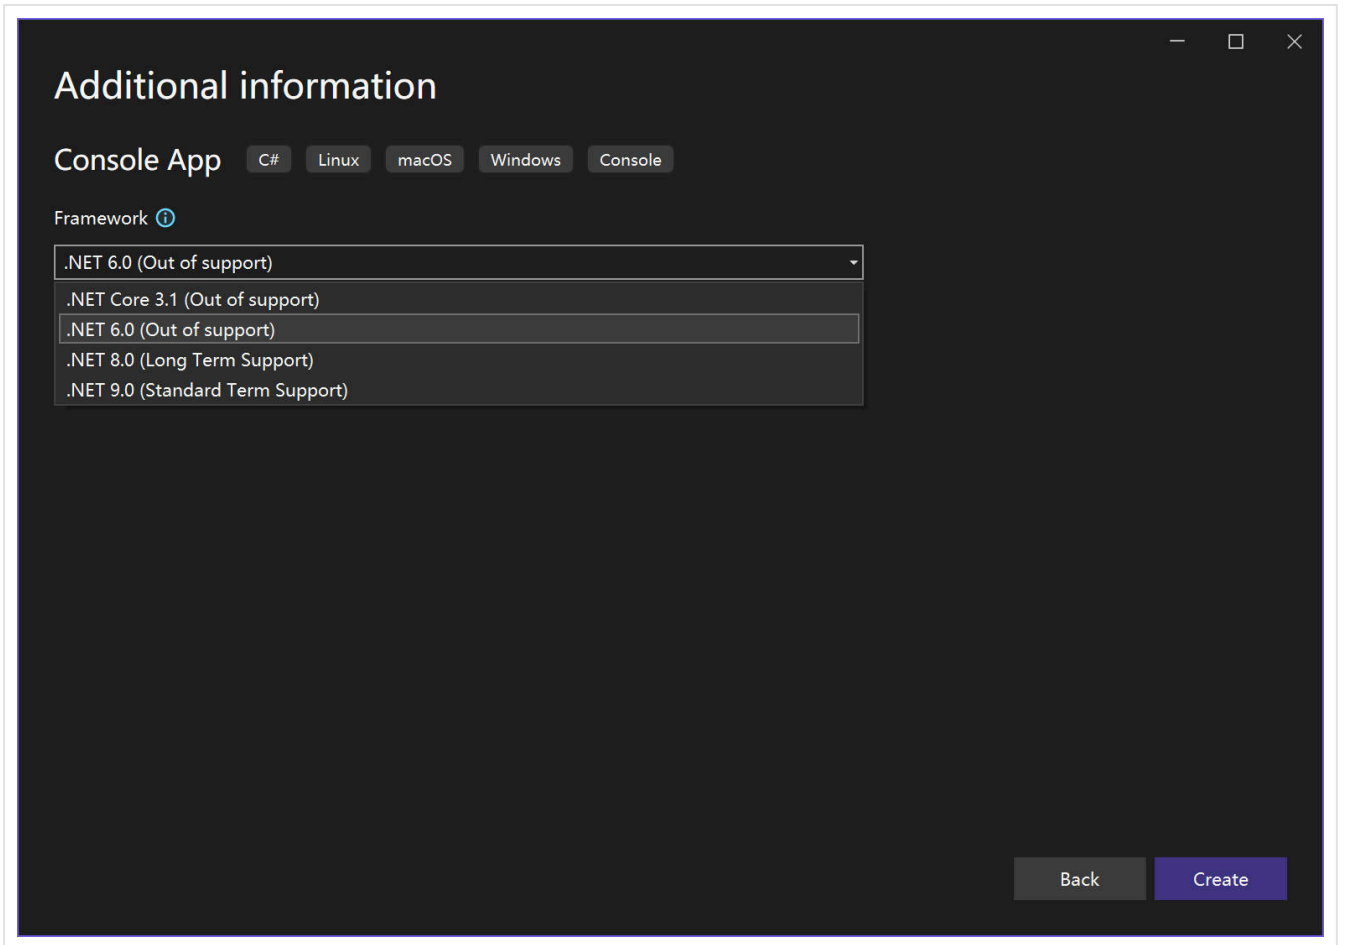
Additional information

Console App C# Linux macOS Windows Console

Framework

.NET 6.0 (Out of support)

.NET Core 3.1 (Out of support)
.NET 6.0 (Out of support)
.NET 8.0 (Long Term Support)
.NET 9.0 (Standard Term Support)

Back Create